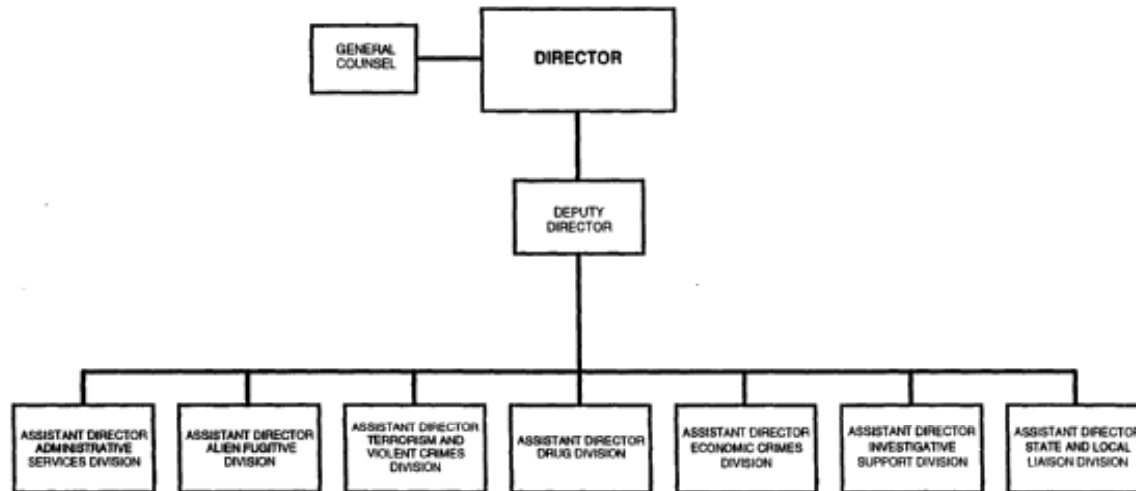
GENERAL COUNSEL

DIRECTOR

DEPUTY DIRECTOR

ASSISTANT DIRECTOR ADMINISTRATIVE SERVICES DIVISION

ASSISTANT DIRECTOR ALIEN FUGITIVE DIVISION

ASSISTANT DIRECTOR TERRORISM AND VIOLENT CRIMES DIVISION

ASSISTANT DIRECTOR DRUG DIVISION

ASSISTANT DIRECTOR ECONOMIC CRIMES DIVISION

ASSISTANT DIRECTOR INVESTIGATIVE SUPPORT DIVISION

ASSISTANT DIRECTOR STATE AND LOCAL LIAISON DIVISION